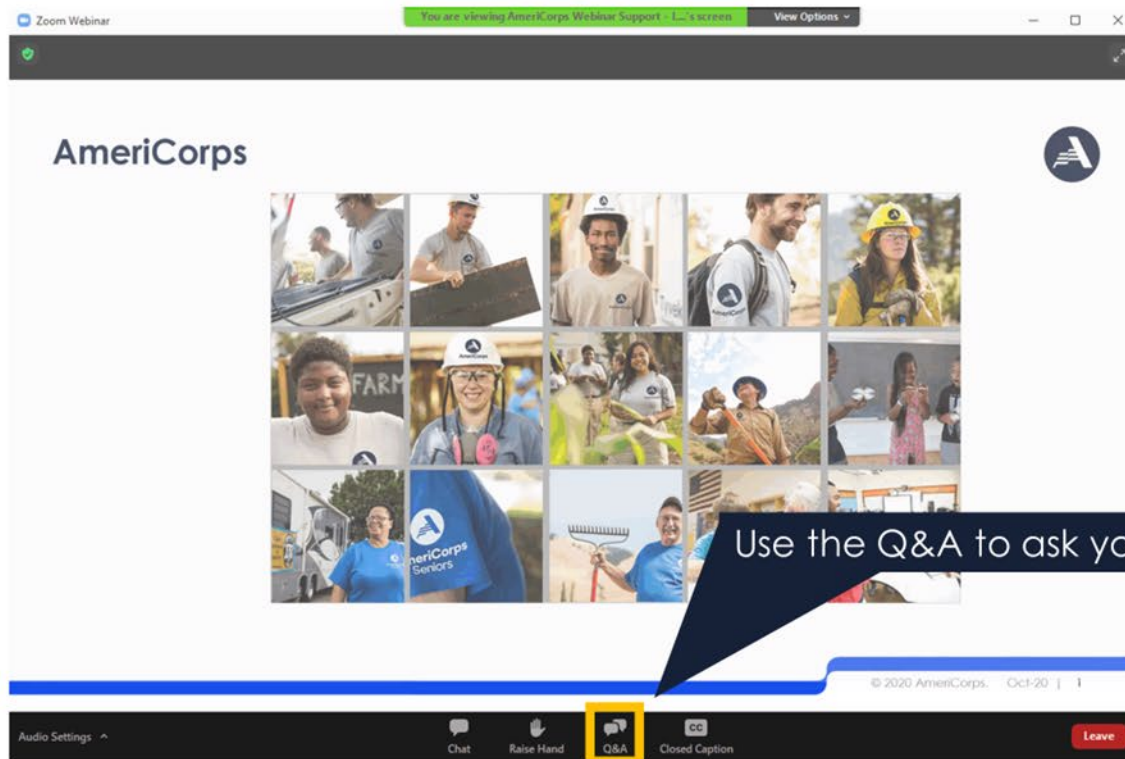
Zoom Webinar

You are viewing AmeriCorps Webinar Support - I...'s screen

View Options

AmeriCorps

FARM

AmeriCorps

AmeriCorps Seniors

Use the Q&A to ask yo

© 2020 AmeriCorps. Oct-20 | 1

Audio Settings

Chat

Raise Hand

Q&A

CC

Closed Caption

Leave